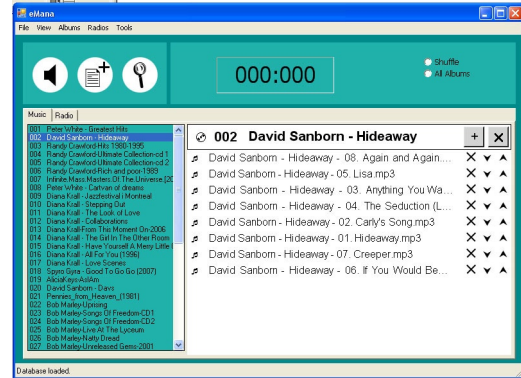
eMana

File View Albums Radios Tools

000:000

Shuffle
All Albums

Music Radio

001 Peter White - Greatest Hits
002 David Sanborn - Hideaway
003 Randy Crawford-Hits 1980-1995
004 Randy Crawford-Ultimate Collection-cd 1
005 Randy Crawford-Ultimate Collection-cd 2
006 Randy Crawford-Rich and poor-1989
007 Infinite Mass-Masters Of The Universe [20
008 Peter White - Cartvan of dreams
009 Diana Krall -Jazzfestival Montreal
010 Diana Krall - Stepping Out
011 Diana Krall - The Look of Love
012 Diana Krall - Collaborations
013 Diana Krall-From This Moment On-2006
014 Diana Krall - The Girl In The Other Room
015 Diana Krall - Have Yourself A Merry Little
016 Diana Krall - All For You (1996)
017 Diana Krall - Love Scenes
018 Spyro Gyra - Good To Go Go (2007)
019 AliciaKeys-AsIAm
020 David Sanborn - Davs
021 Pennies_from_Heaven_(1981)
022 Bob Marley-Uprising
023 Bob Marley-Songs Of Freedom-CD1
024 Bob Marley-Songs Of Freedom-CD2
025 Bob Marley-Live At The Lyceum
026 Bob Marley-Natty Dread
027 Bob Marley-Unreleased Gems-2001

002 David Sanborn - Hideaway

David Sanborn - Hideaway - 08. Again and Again....
David Sanborn - Hideaway - 05. Lisa.mp3
David Sanborn - Hideaway - 03. Anything You Wa...
David Sanborn - Hideaway - 04. The Seduction (L...
David Sanborn - Hideaway - 02. Carly's Song.mp3
David Sanborn - Hideaway - 01. Hideaway.mp3
David Sanborn - Hideaway - 07. Creeper.mp3
David Sanborn - Hideaway - 06. If You Would Be...

Database loaded.